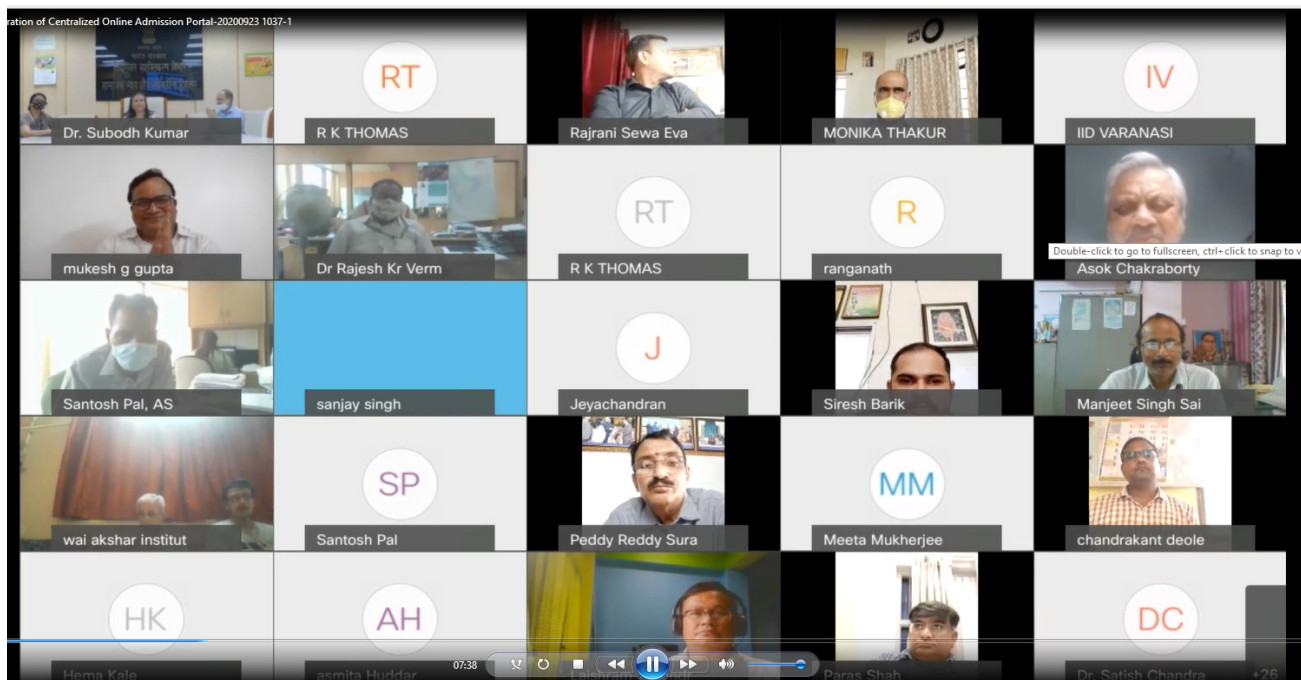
ration of Centralized Online Admission Portal-20200923 1037-1

Dr. Subodh Kumar

RT
R K THOMAS

Rajrani Sewa Eva

MONIKA THAKUR

IV
IID VARANASI

mukesh g gupta

Dr Rajesh Kr Verm

RT
R K THOMAS

R
ranganath

Double-click to go to fullscreen, ctrl+click to snap to v

Asok Chakraborty

Santosh Pal, AS

sanjay singh

J
Jeyachandran

Siresh Barik

Manjeet Singh Sai

wai akshar institut

SP
Santosh Pal

Peddy Reddy Sura

MM
Meeta Mukherjee

chandrakant deole

HK
Hema Kale

AH
asmita Huddar

07:38

Laishram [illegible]

Paras Shah

DC
Dr. Satish Chandra

+26